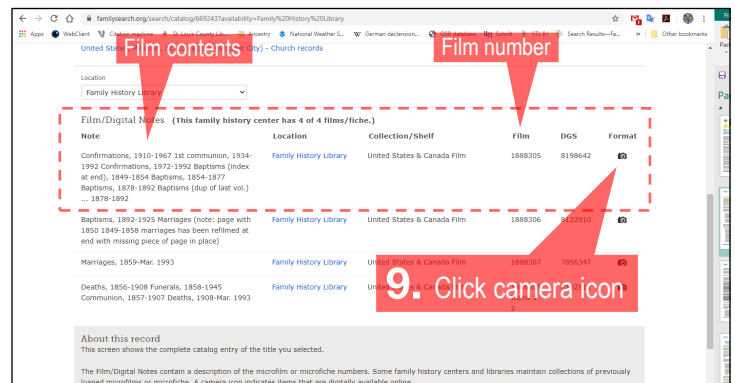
familysearch.org/search/catalog/669243?availability=Family%20History%20Library

Apps WebClient Citation machine St. Louis County Lib... Ancestry National Weather S... German declension... GSB database Schott STL BI Search Results—Fa... » Other bookmarks

United States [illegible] City) - Church records

Film contents

Film number

Location

Family History Library

Film/Digital Notes (This family history center has 4 of 4 films/fiche.)

| Note | Location | Collection/Shelf | Film | DGS | Format |
|---|---|---|---|---|---|
| Confirmations, 1910-1967 1st communion, 1934-1992 Confirmations, 1972-1992 Baptisms (index at end), 1849-1854 Baptisms, 1854-1877 Baptisms, 1878-1892 Baptisms (dup of last vol.) ... 1878-1892 | Family History Library | United States & Canada Film | 1888305 | 8198642 | |
| Baptisms, 1892-1925 Marriages (note: page with 1850 1849-1858 marriages has been refilmed at end with missing piece of page in place) | Family History Library | United States & Canada Film | 1888306 | 8132910 | |
| Marriages, 1859-Mar. 1993 | Family History Library | United States & Canada Film | 1888307 | 7856347 | |
| Deaths, 1856-1908 Funerals, 1858-1945 Communion, 1857-1907 Deaths, 1908-Mar. 1993 | Family History Library | United States & Canada Film | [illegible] | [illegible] | |

9. Click camera icon

About this record

This screen shows the complete catalog entry of the title you selected.

The Film/Digital Notes contain a description of the microfilm or microfiche numbers. Some family history centers and libraries maintain collections of previously loaned microfilms or microfiche. A camera icon indicates items that are digitally available online.